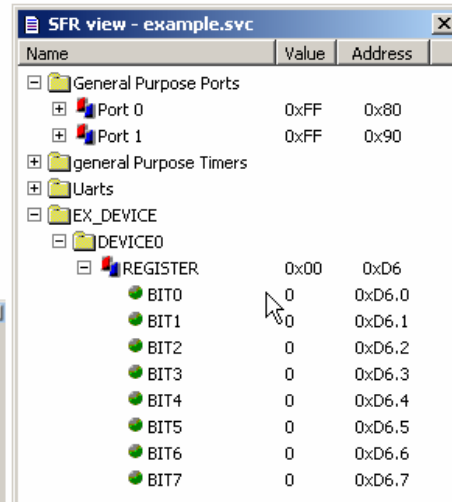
SFR view - example.svc

| Name | Value | Address |
|---|---|---|
| General Purpose Ports | | |
| Port 0 | 0xFF | 0x80 |
| Port 1 | 0xFF | 0x90 |
| general Purpose Timers | | |
| Uarts | | |
| EX_DEVICE | | |
| DEVICE0 | | |
| REGISTER | 0x00 | 0xD6 |
| BIT0 | 0 | 0xD6.0 |
| BIT1 | 0 | 0xD6.1 |
| BIT2 | 0 | 0xD6.2 |
| BIT3 | 0 | 0xD6.3 |
| BIT4 | 0 | 0xD6.4 |
| BIT5 | 0 | 0xD6.5 |
| BIT6 | 0 | 0xD6.6 |
| BIT7 | 0 | 0xD6.7 |